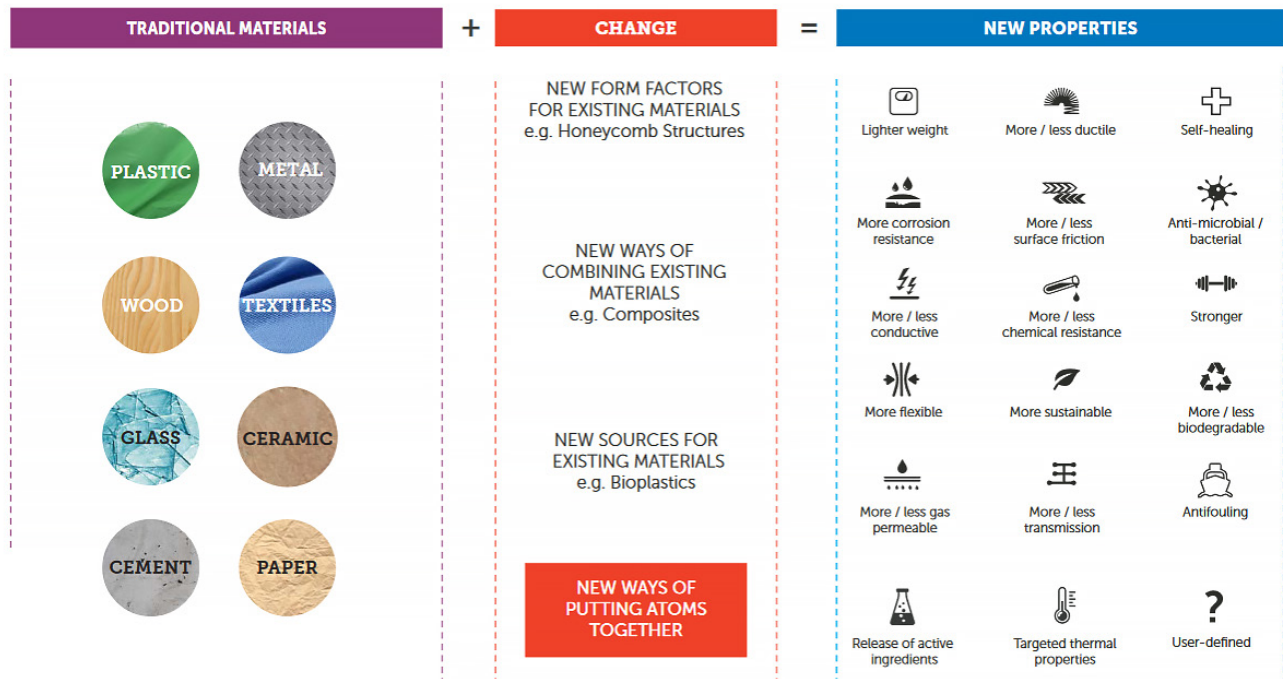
TRADITIONAL MATERIALS + CHANGE = NEW PROPERTIES

PLASTIC
METAL
WOOD
TEXTILES
GLASS
CERAMIC
CEMENT
PAPER

NEW FORM FACTORS FOR EXISTING MATERIALS e.g. Honeycomb Structures

NEW WAYS OF COMBINING EXISTING MATERIALS e.g. Composites

NEW SOURCES FOR EXISTING MATERIALS e.g. Bioplastics

NEW WAYS OF PUTTING ATOMS TOGETHER

Lighter weight
More / less ductile
Self-healing
More corrosion resistance
More / less surface friction
Anti-microbial / bacterial
More / less conductive
More / less chemical resistance
Stronger
More flexible
More sustainable
More / less biodegradable
More / less gas permeable
More / less transmission
Antifouling
Release of active ingredients
Targeted thermal properties
?
User-defined